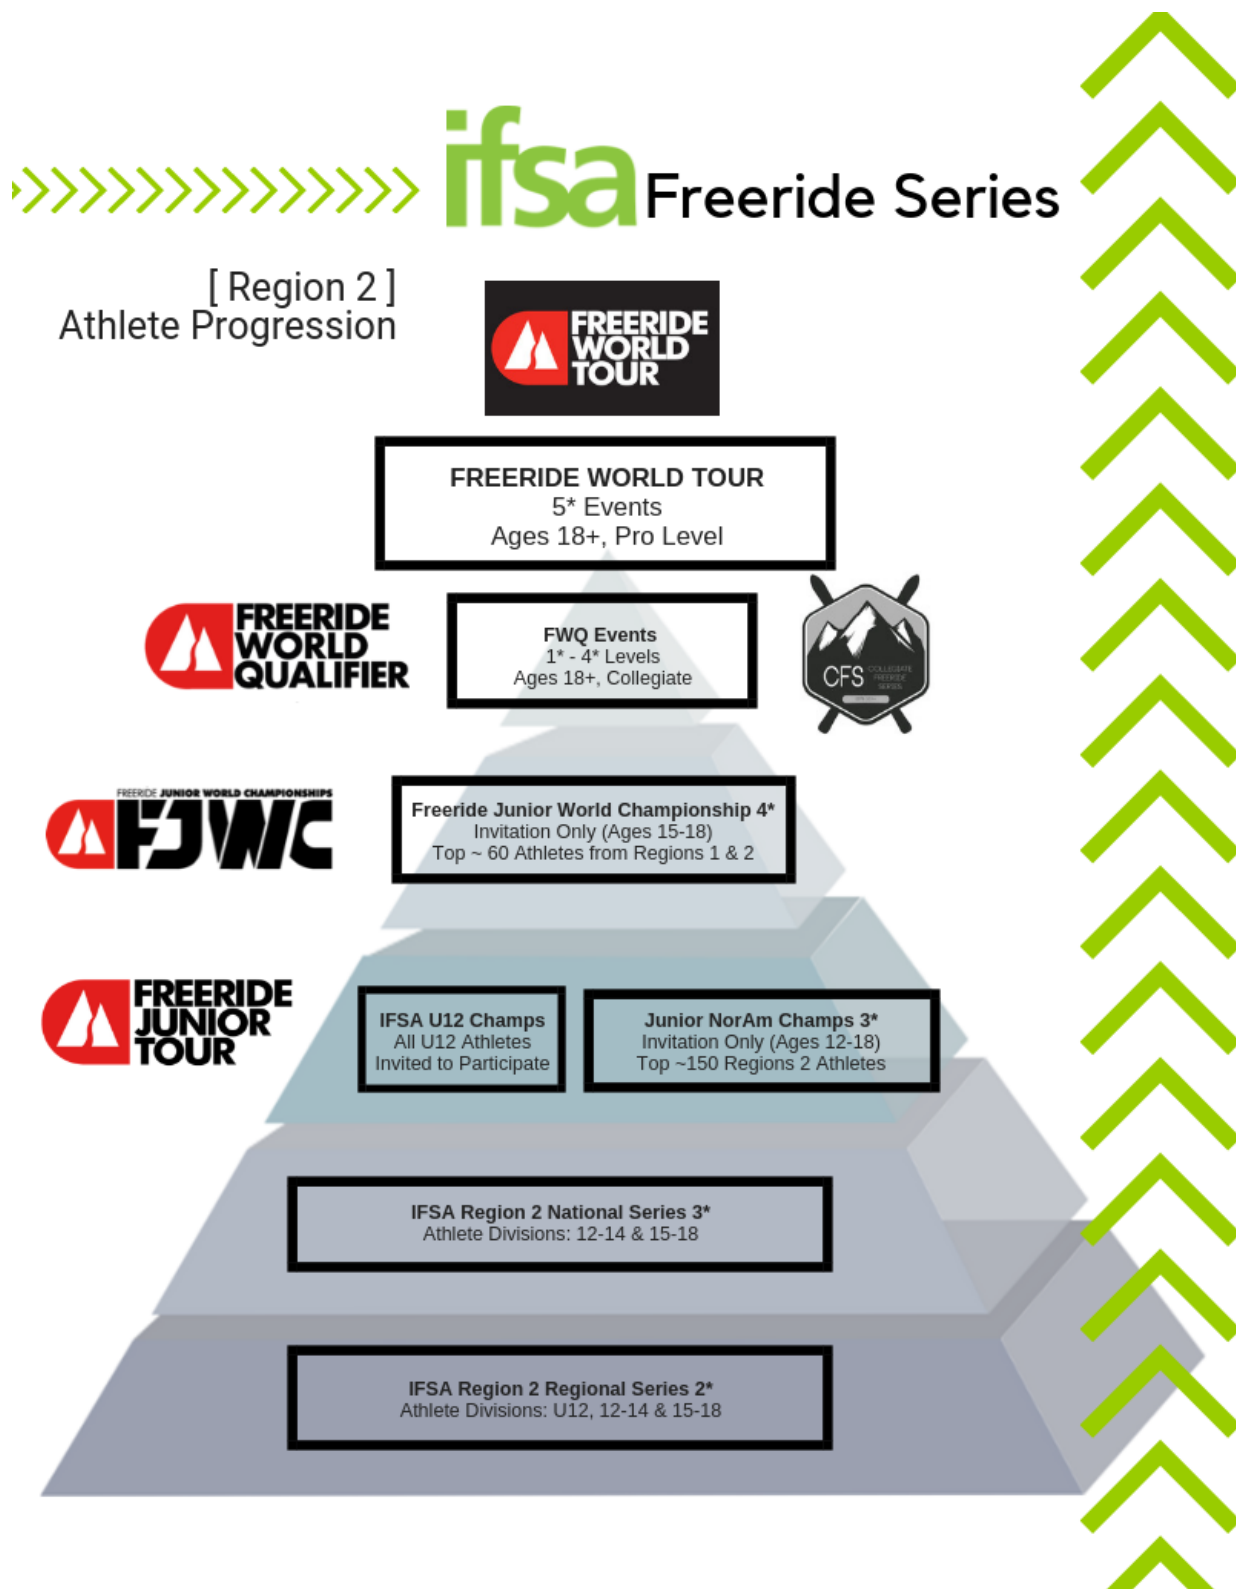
ifsa Freeride Series

[ Region 2 ]
Athlete Progression

FREERIDE WORLD TOUR

FREERIDE WORLD TOUR
5* Events
Ages 18+, Pro Level

FREERIDE WORLD QUALIFIER

FWQ Events
1* - 4* Levels
Ages 18+, Collegiate

CFS COLLEGIATE FREERIDE SERIES

FREERIDE JUNIOR WORLD CHAMPIONSHIPS
FJWC

Freeride Junior World Championship 4*
Invitation Only (Ages 15-18)
Top ~ 60 Athletes from Regions 1 & 2

FREERIDE JUNIOR TOUR

IFSA U12 Champs
All U12 Athletes
Invited to Participate

Junior NorAm Champs 3*
Invitation Only (Ages 12-18)
Top ~150 Regions 2 Athletes

IFSA Region 2 National Series 3*
Athlete Divisions: 12-14 & 15-18

IFSA Region 2 Regional Series 2*
Athlete Divisions: U12, 12-14 & 15-18